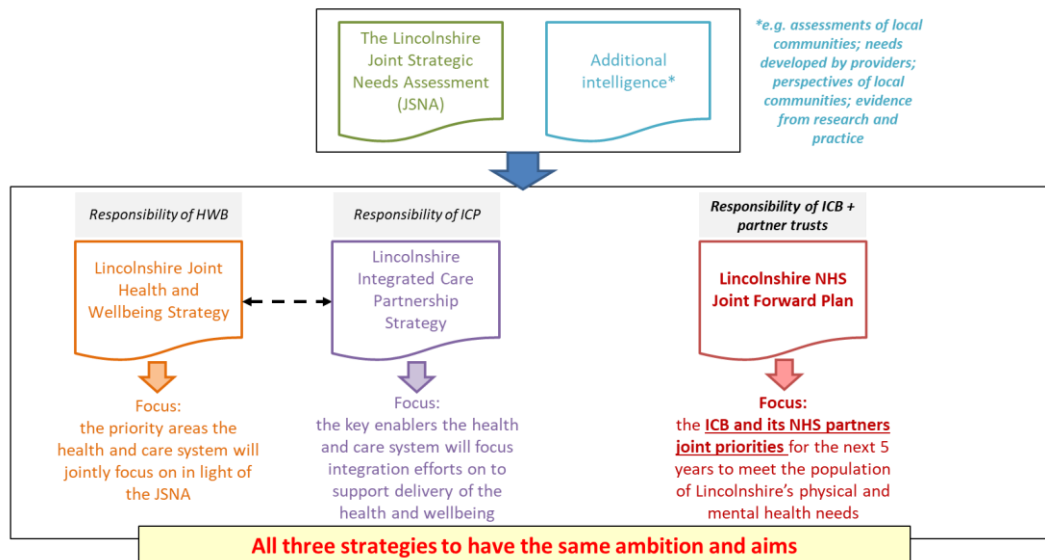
The Lincolnshire Joint Strategic Needs Assessment (JSNA)

Additional intelligence*

*e.g. assessments of local communities; needs developed by providers; perspectives of local communities; evidence from research and practice

Responsibility of HWB

Lincolnshire Joint Health and Wellbeing Strategy

Focus:
the priority areas the health and care system will jointly focus on in light of the JSNA

Responsibility of ICP

Lincolnshire Integrated Care Partnership Strategy

Focus:
the key enablers the health and care system will focus integration efforts on to support delivery of the health and wellbeing

Responsibility of ICB + partner trusts

Lincolnshire NHS Joint Forward Plan

Focus:
the ICB and its NHS partners joint priorities for the next 5 years to meet the population of Lincolnshire's physical and mental health needs

All three strategies to have the same ambition and aims